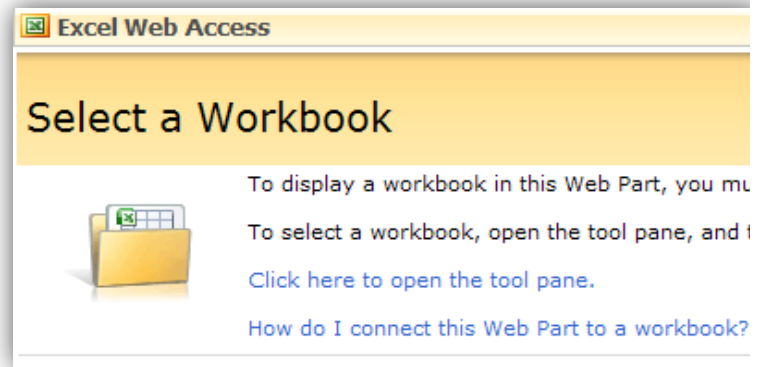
Excel Web Access

Select a Workbook

To display a workbook in this Web Part, you mu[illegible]

To select a workbook, open the tool pane, and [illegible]

Click here to open the tool pane.

How do I connect this Web Part to a workbook?